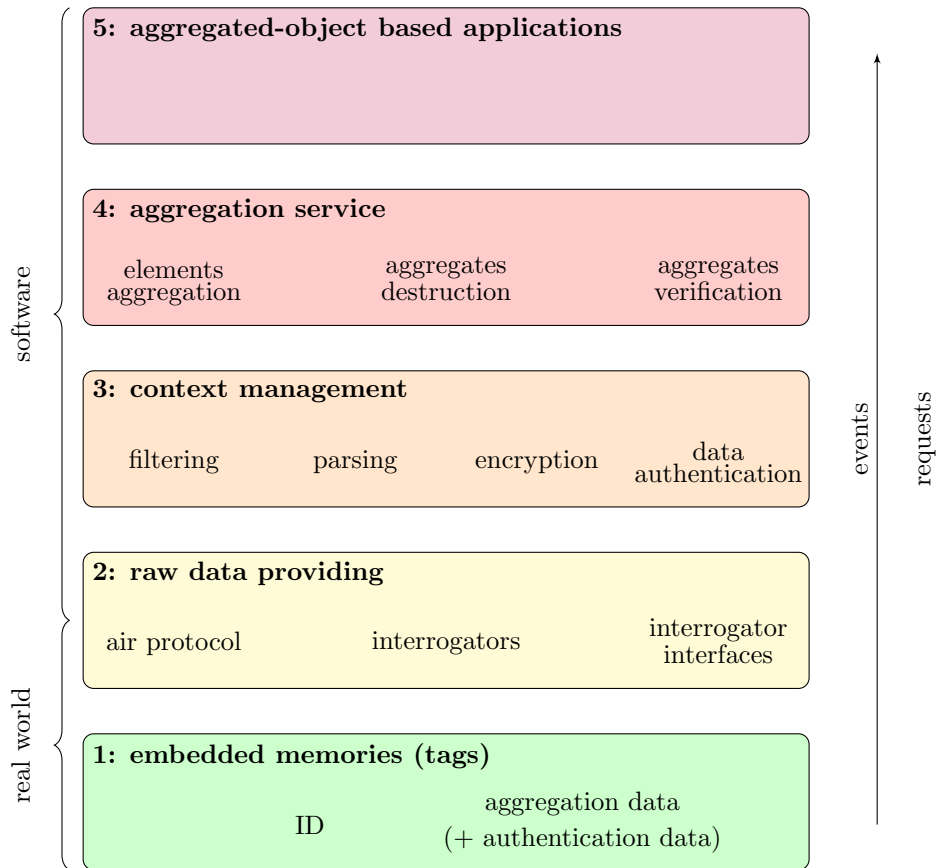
5: aggregated-object based applications

4: aggregation service

elements aggregation

aggregates destruction

aggregates verification

3: context management

filtering

parsing

encryption

data authentication

2: raw data providing

air protocol

interrogators

interrogator interfaces

1: embedded memories (tags)

ID

aggregation data (+ authentication data)

software

real world

events

requests